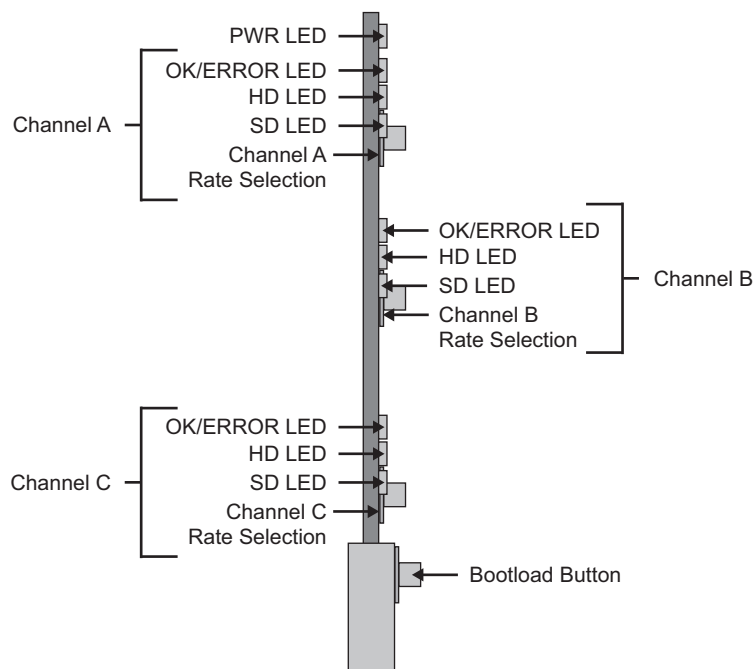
PWR LED
Channel A
OK/ERROR LED
HD LED
SD LED
Channel A
Rate Selection

OK/ERROR LED
HD LED
SD LED
Channel B
Rate Selection
Channel B

Channel C
OK/ERROR LED
HD LED
SD LED
Channel C
Rate Selection

Bootload Button